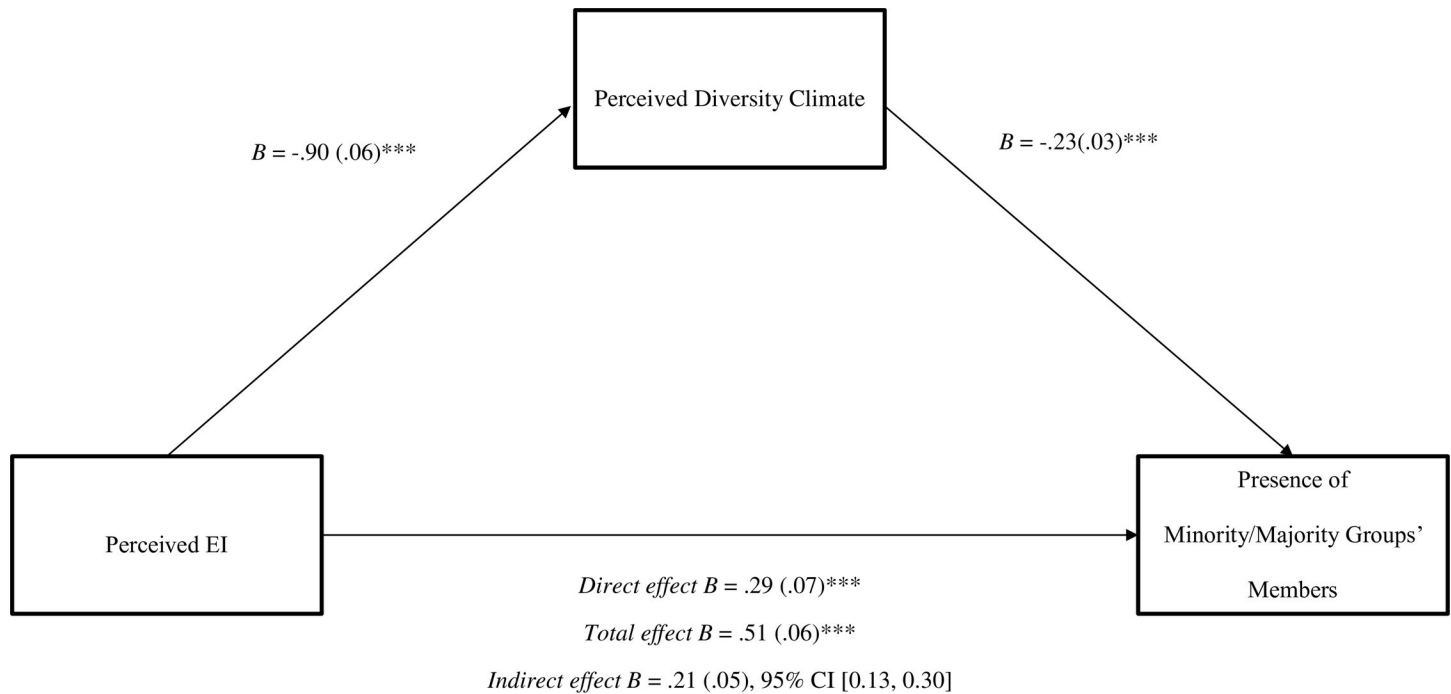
Perceived Diversity Climate

$B$ = -.90 (.06)***

$B$ = -.23(.03)***

Perceived EI

Presence of Minority/Majority Groups' Members

*Direct effect B* = .29 (.07)***

*Total effect B* = .51 (.06)***

*Indirect effect B* = .21 (.05), 95% CI [0.13, 0.30]